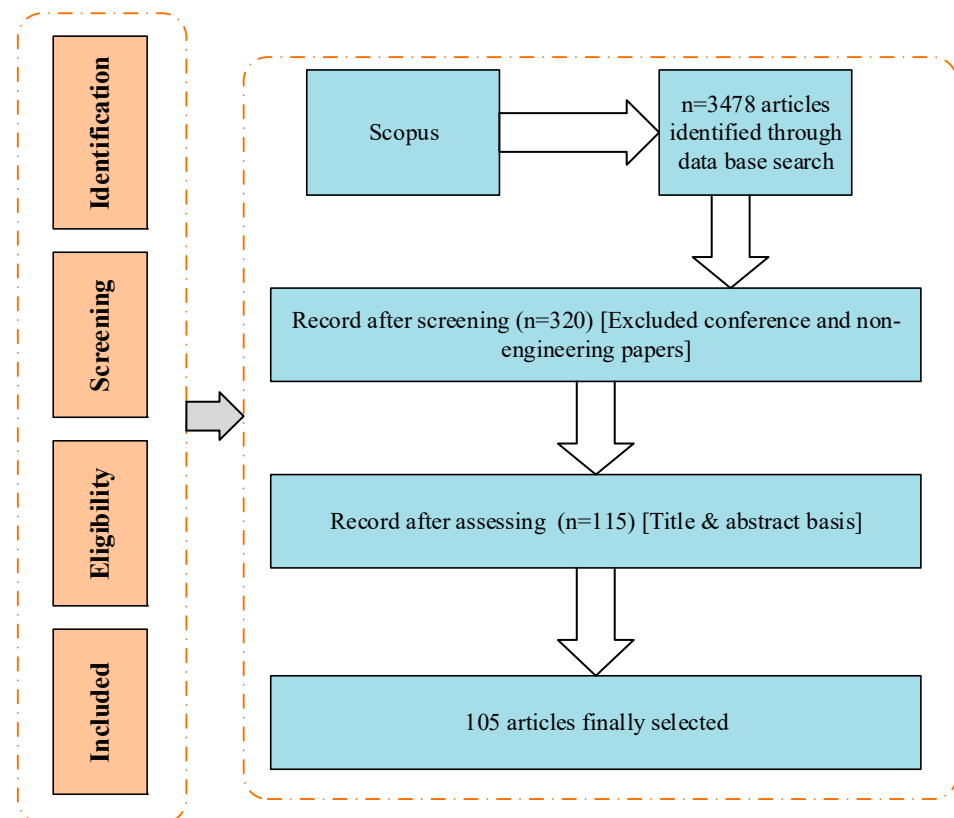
Identification

Screening

Eligibility

Included

Scopus

n=3478 articles identified through data base search

Record after screening (n=320) [Excluded conference and non-engineering papers]

Record after assessing (n=115) [Title & abstract basis]

105 articles finally selected